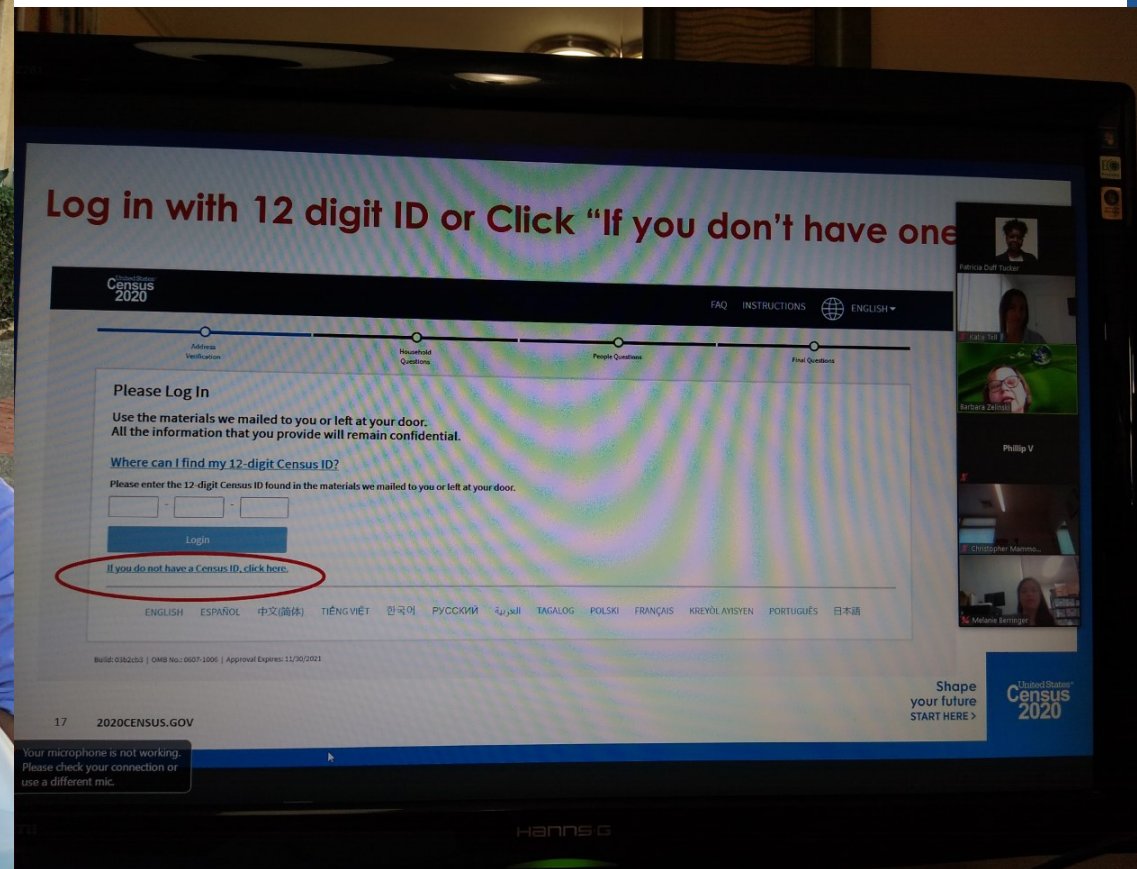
Log in with 12 digit ID or Click "If you don't have one

United States Census 2020

FAQ INSTRUCTIONS ENGLISH

Address Verification

Household Questions

People Questions

Final Questions

Please Log In

Use the materials we mailed to you or left at your door. All the information that you provide will remain confidential.

Where can I find my 12-digit Census ID?

Please enter the 12-digit Census ID found in the materials we mailed to you or left at your door.

- -

Login

If you do not have a Census ID, click here.

ENGLISH ESPAÑOL 中文(繁體) TIẾNG VIỆT 한국어 РУССКИЙ العربية TAGALOG POLSKI FRANÇAIS KREYÒL AYISYEN PORTUGUÊS 日本語

Build: 03b2cb3 | OMB No.: 0607-1006 | Approval Expires: 11/30/2021

17 2020CENSUS.GOV

Shape your future START HERE >

United States Census 2020

Patricia Duff Tucker

Katie Tell

Barbara Zelinski

Phillip V

Christopher Mammo...

Melanie Berninger

Your microphone is not working. Please check your connection or use a different mic.

HANNS G